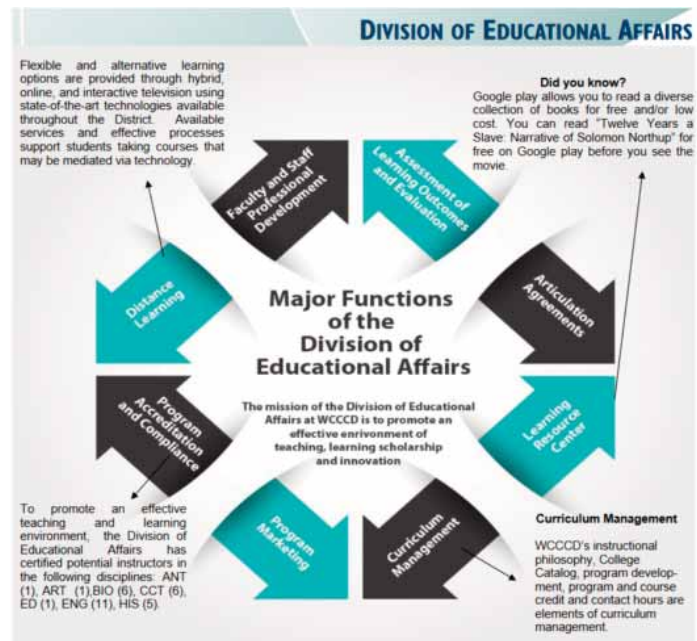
DIVISION OF EDUCATIONAL AFFAIRS

Flexible and alternative learning options are provided through hybrid, online, and interactive television using state-of-the-art technologies available throughout the District. Available services and effective processes support students taking courses that may be mediated via technology.

Did you know?
Google play allows you to read a diverse collection of books for free and/or low cost. You can read "Twelve Years a Slave: Narrative of Solomon Northup" for free on Google play before you see the movie.

Faculty and Staff Professional Development

Assessment of Learning Outcomes and Evaluation

Distance Learning

Articulation Agreements

Major Functions of the Division of Educational Affairs

Program Accreditation and Compliance

Learning Resource Center

The mission of the Division of Educational Affairs at WCCCD is to promote an effective enirvonment of teaching, learning scholarship and innovation

Program Marketing

Curriculum Management

To promote an effective teaching and learning environment, the Division of Educational Affairs has certified potential instructors in the following disciplines: ANT (1), ART (1),BIO (6), CCT (6), ED (1), ENG (11), HIS (5).

Curriculum Management

WCCCD's instructional philosophy, College Catalog, program development, program and course credit and contact hours are elements of curriculum management.